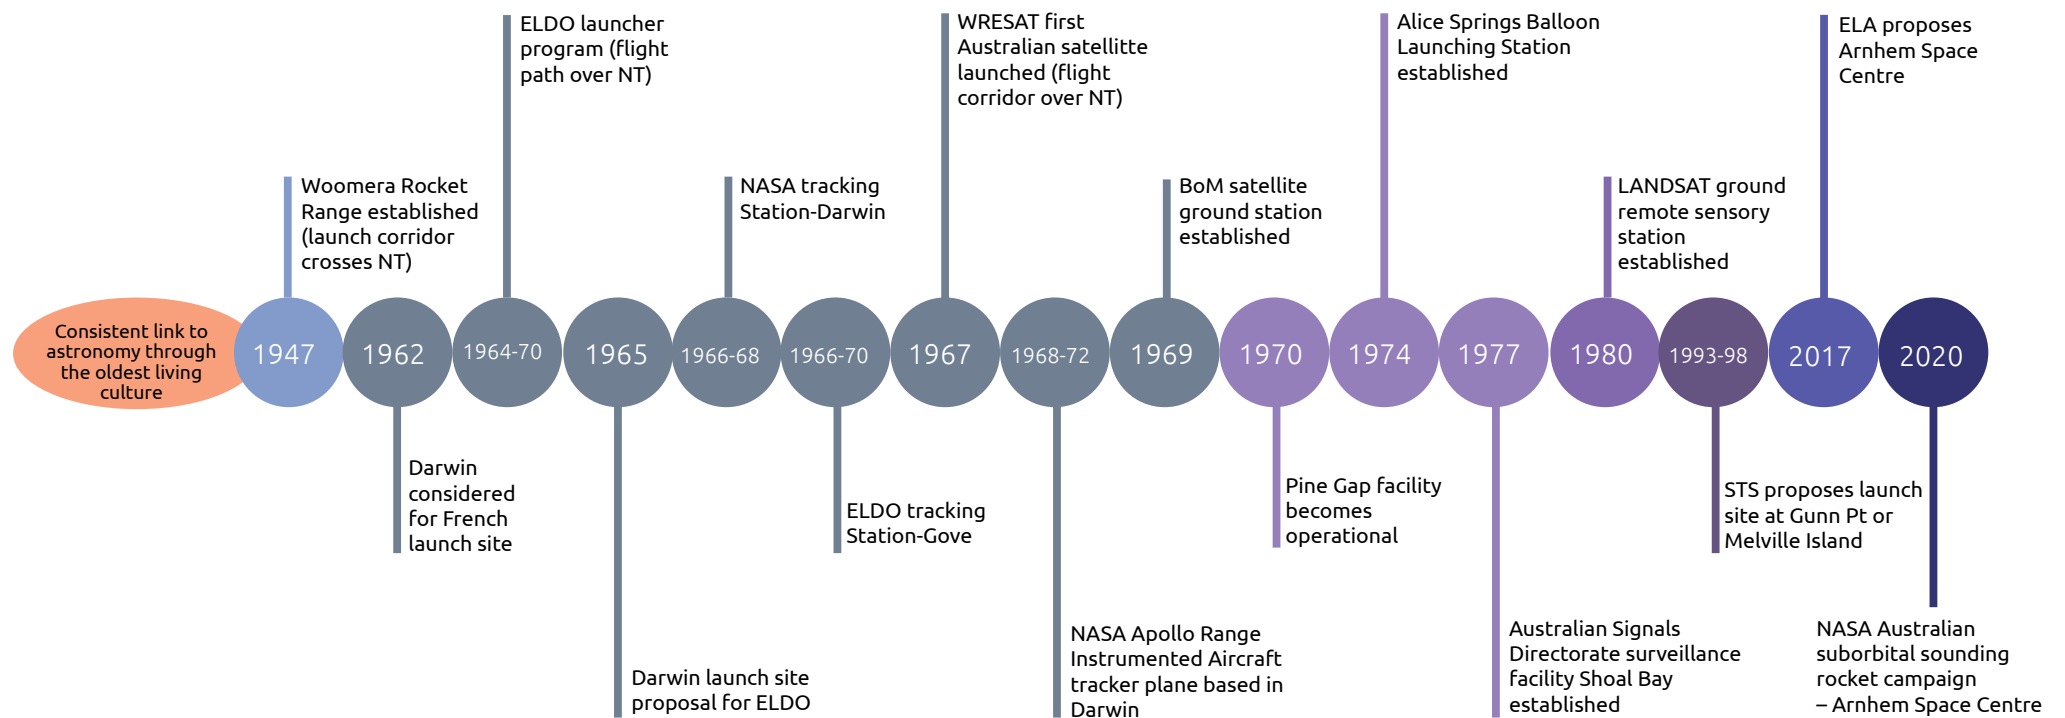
Consistent link to astronomy through the oldest living culture

1947
Woomera Rocket Range established (launch corridor crosses NT)

1962
Darwin considered for French launch site

1964-70
ELDO launcher program (flight path over NT)

1965
Darwin launch site proposal for ELDO

1966-68
NASA tracking Station-Darwin

1966-70
ELDO tracking Station-Gove

1967
WRESAT first Australian satellitte launched (flight corridor over NT)

1968-72
NASA Apollo Range Instrumented Aircraft tracker plane based in Darwin

1969
BoM satellite ground station established

1970
Pine Gap facility becomes operational

1974
Alice Springs Balloon Launching Station established

1977
Australian Signals Directorate surveillance facility Shoal Bay established

1980
LANDSAT ground remote sensory station established

1993-98
STS proposes launch site at Gunn Pt or Melville Island

2017
ELA proposes Arnhem Space Centre

2020
NASA Australian suborbital sounding rocket campaign – Arnhem Space Centre